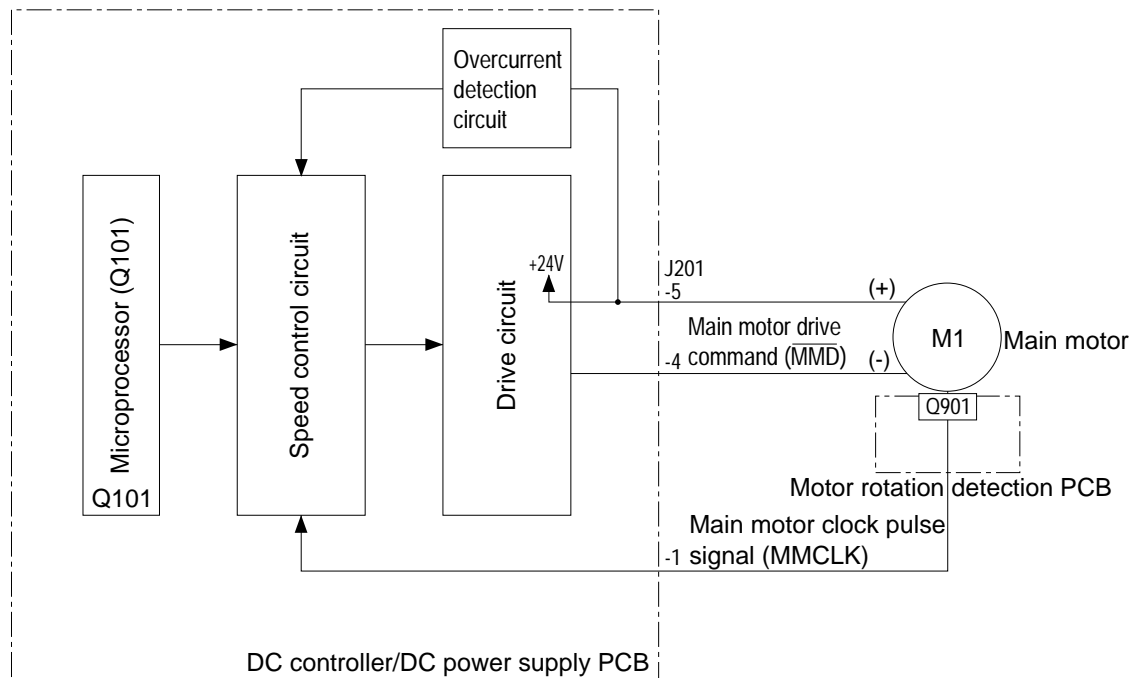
Overcurrent detection circuit

Microprocessor (Q101)

Q101

Speed control circuit

Drive circuit

+24V

J201
-5

(+)

Main motor drive
-4 command ($\overline{MMD}$)

(-)

M1

Main motor

Q901

Motor rotation detection PCB

Main motor clock pulse
-1 signal (MMCLK)

DC controller/DC power supply PCB